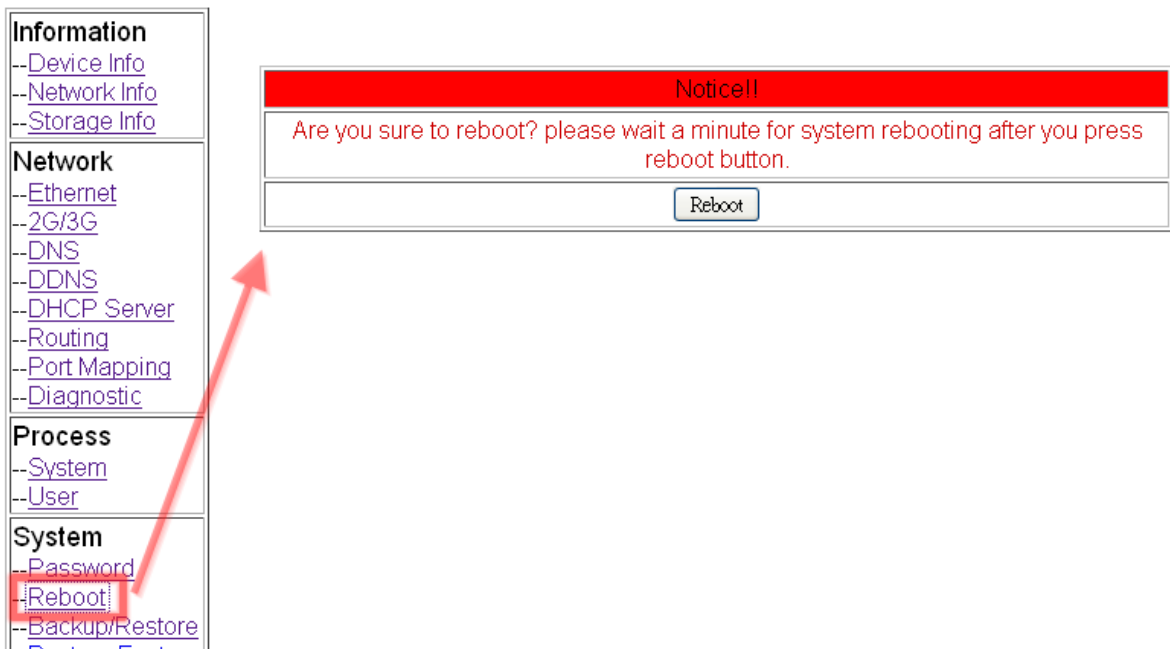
Information
--Device Info
--Network Info
--Storage Info

Network
--Ethernet
--2G/3G
--DNS
--DDNS
--DHCP Server
--Routing
--Port Mapping
--Diagnostic

Process
--System
--User

System
--Password
--Reboot
--Backup/Restore
--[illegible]

Notice!!

Are you sure to reboot? please wait a minute for system rebooting after you press reboot button.

Reboot